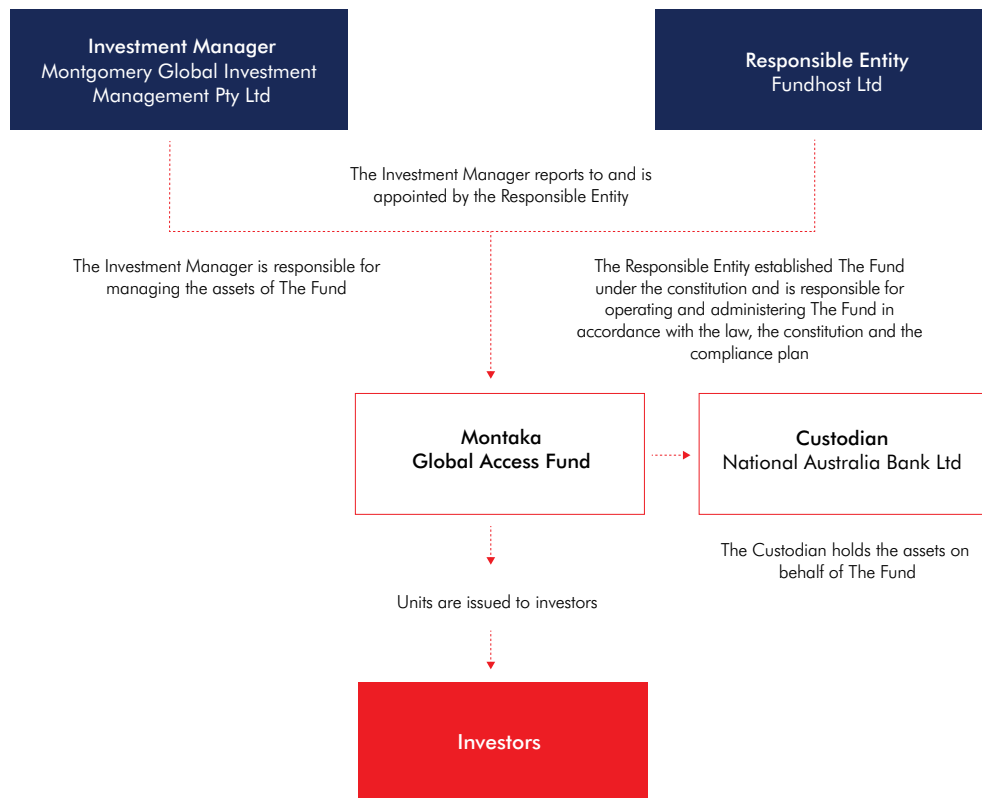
Investment Manager
Montgomery Global Investment Management Pty Ltd

Responsible Entity
Fundhost Ltd

The Investment Manager reports to and is appointed by the Responsible Entity

The Investment Manager is responsible for managing the assets of The Fund

The Responsible Entity established The Fund under the constitution and is responsible for operating and administering The Fund in accordance with the law, the constitution and the compliance plan

Montaka
Global Access Fund

Custodian
National Australia Bank Ltd

The Custodian holds the assets on behalf of The Fund

Units are issued to investors

Investors